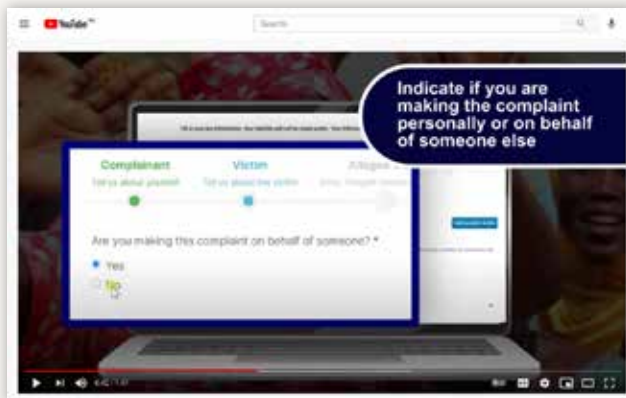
YouTube

Search

Indicate if you are making the complaint personally or on behalf of someone else

Complainant
Tell us about yourself

Victim
Tell us about the victim

Alleged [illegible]

Are you making this complaint on behalf of someone? *

Yes

No

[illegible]